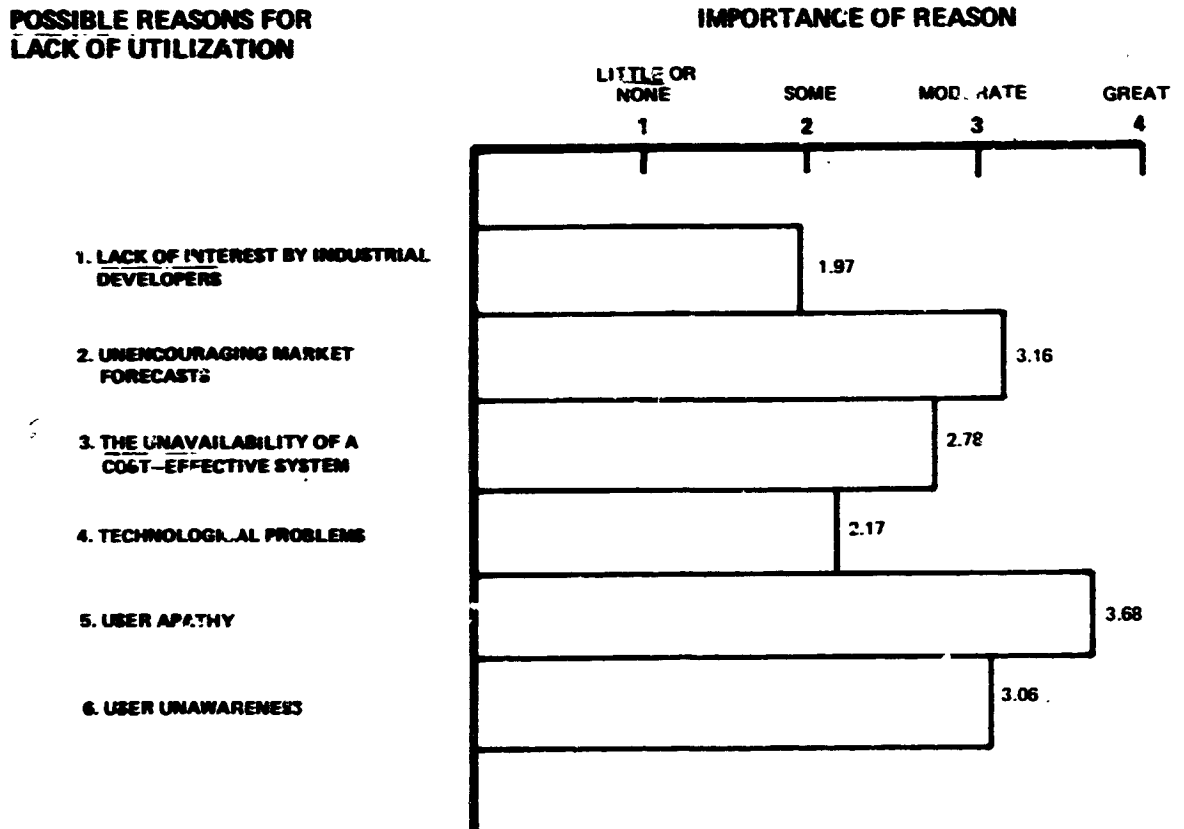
POSSIBLE REASONS FOR LACK OF UTILIZATION

IMPORTANCE OF REASON

LITTLE OR NONE 1
SOME 2
MODERATE 3
GREAT 4

1. LACK OF INTEREST BY INDUSTRIAL DEVELOPERS
1.97

2. UNENCOURAGING MARKET FORECASTS
3.16

3. THE UNAVAILABILITY OF A COST–EFFECTIVE SYSTEM
2.78

4. TECHNOLOGICAL PROBLEMS
2.17

5. USER APATHY
3.68

6. USER UNAWARENESS
3.06